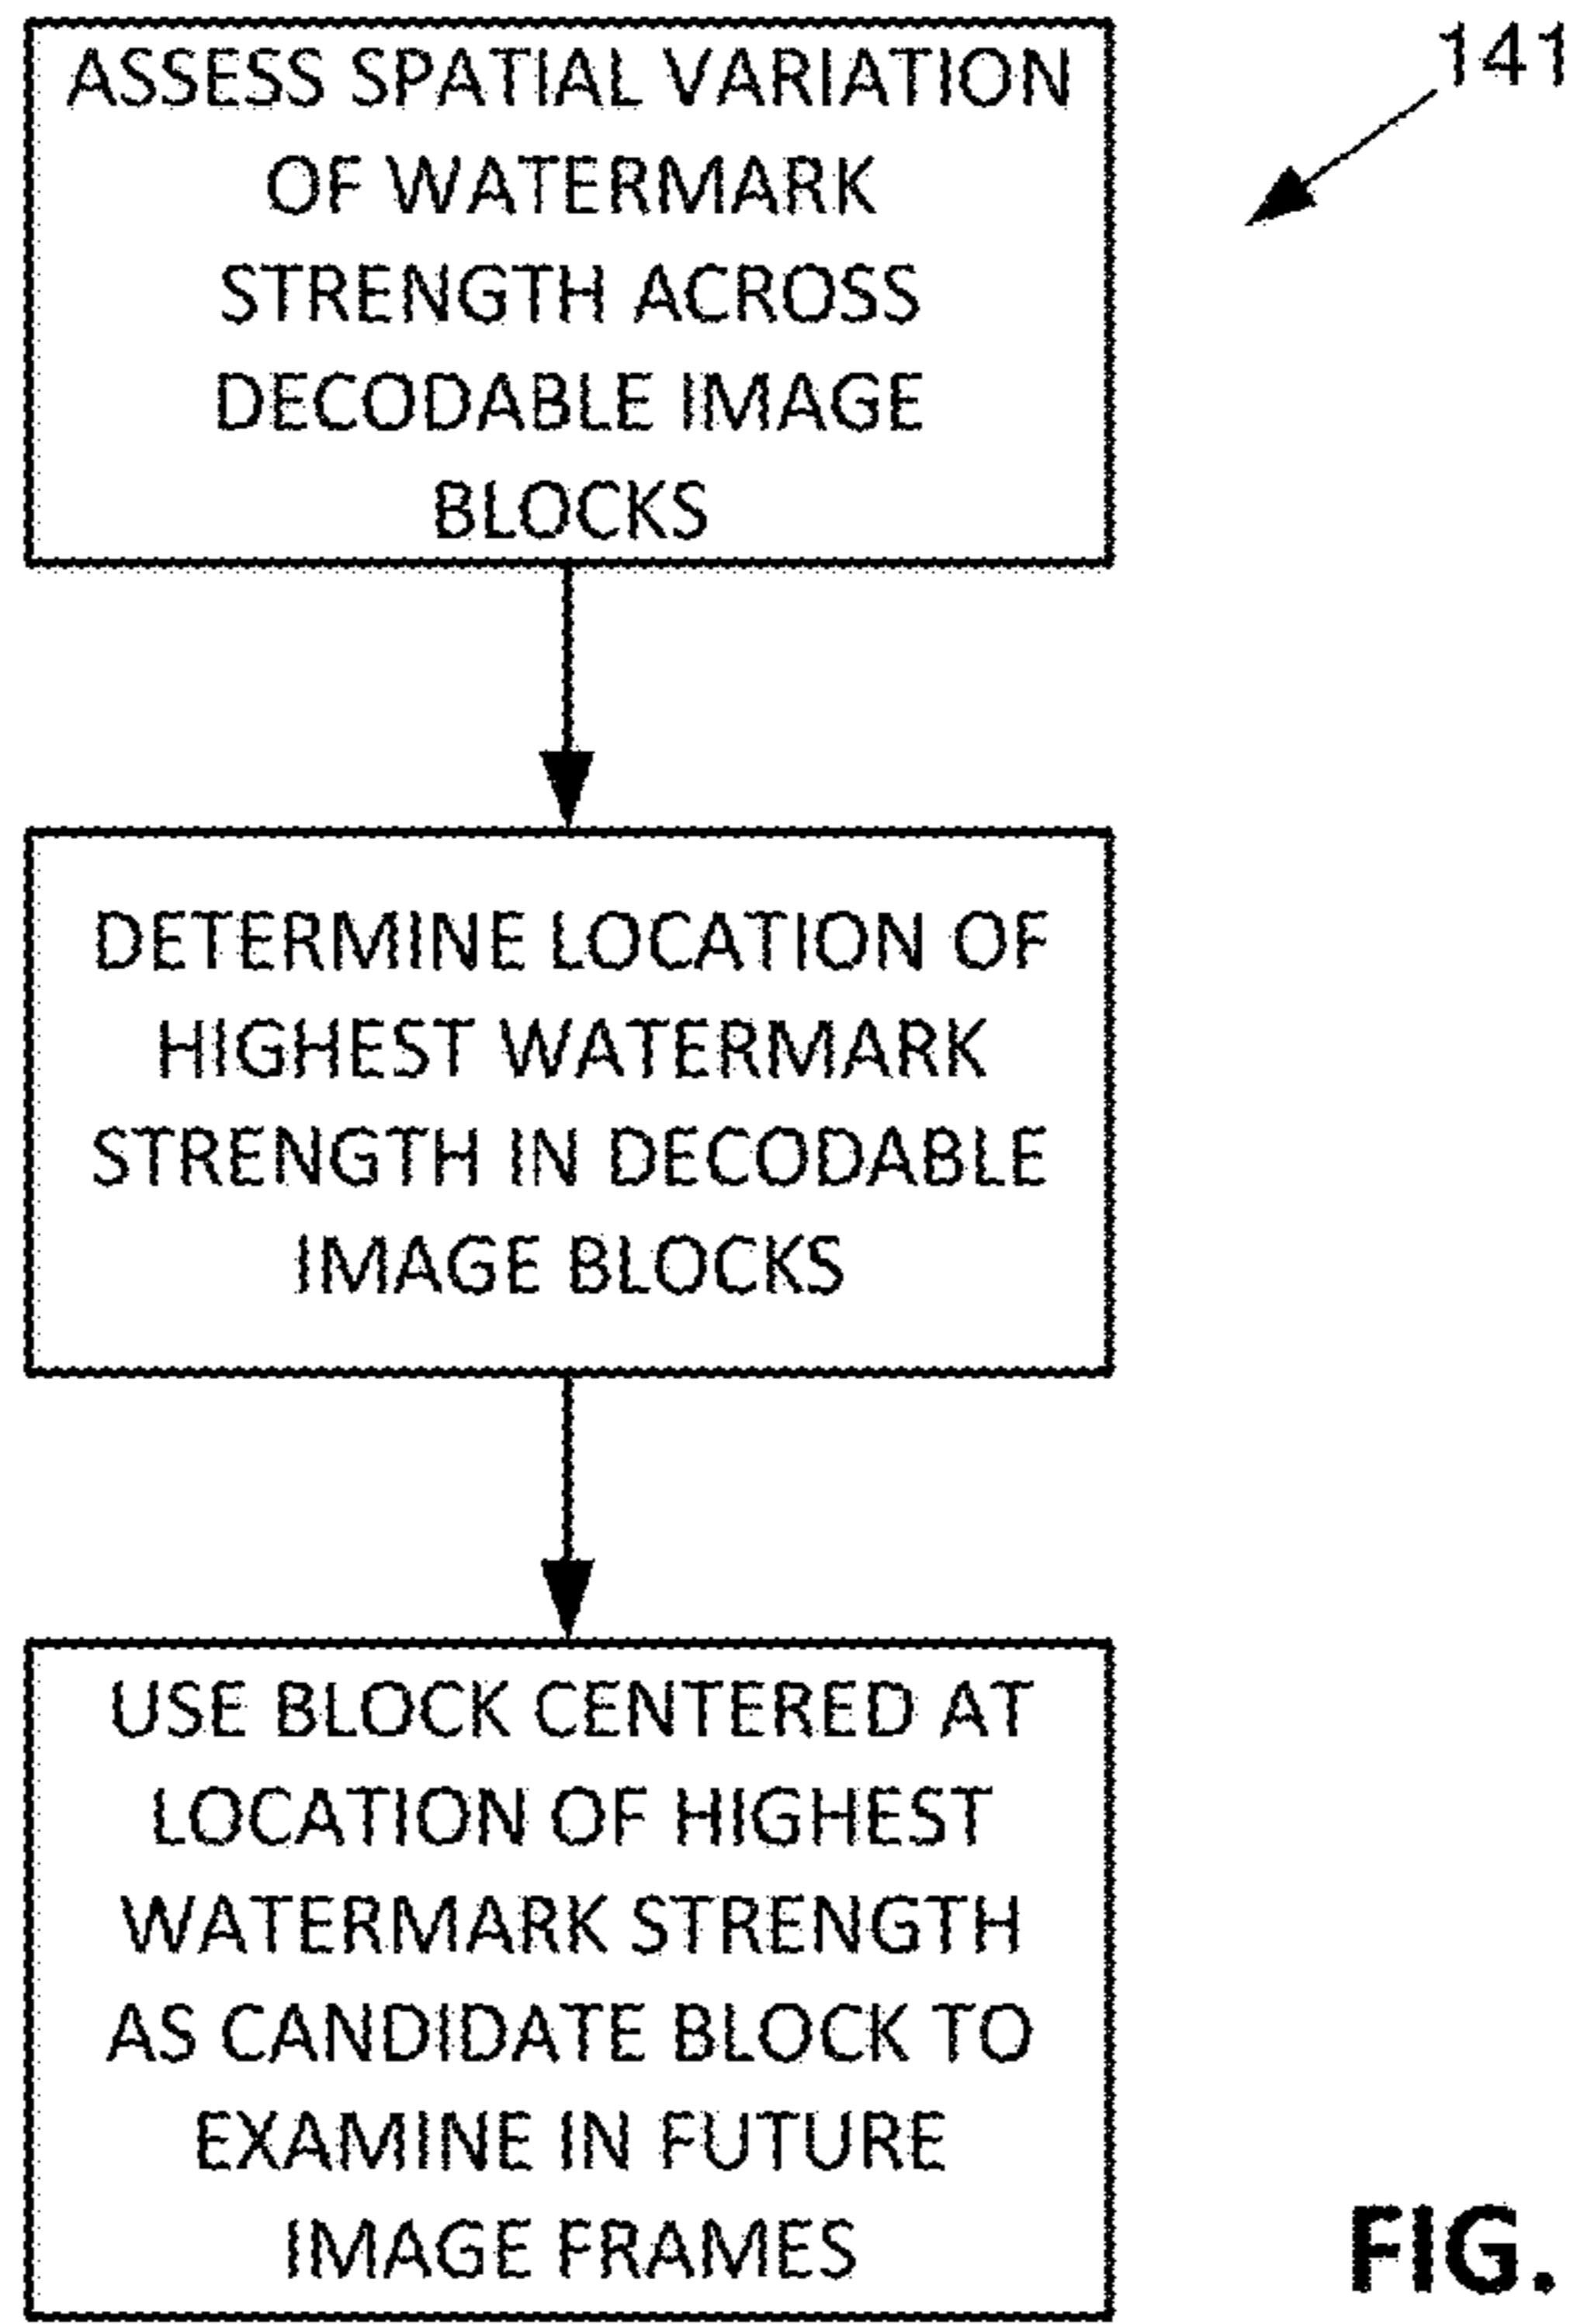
141

ASSESS SPATIAL VARIATION OF WATERMARK STRENGTH ACROSS DECODABLE IMAGE BLOCKS

DETERMINE LOCATION OF HIGHEST WATERMARK STRENGTH IN DECODABLE IMAGE BLOCKS

USE BLOCK CENTERED AT LOCATION OF HIGHEST WATERMARK STRENGTH AS CANDIDATE BLOCK TO EXAMINE IN FUTURE IMAGE FRAMES

FIG.